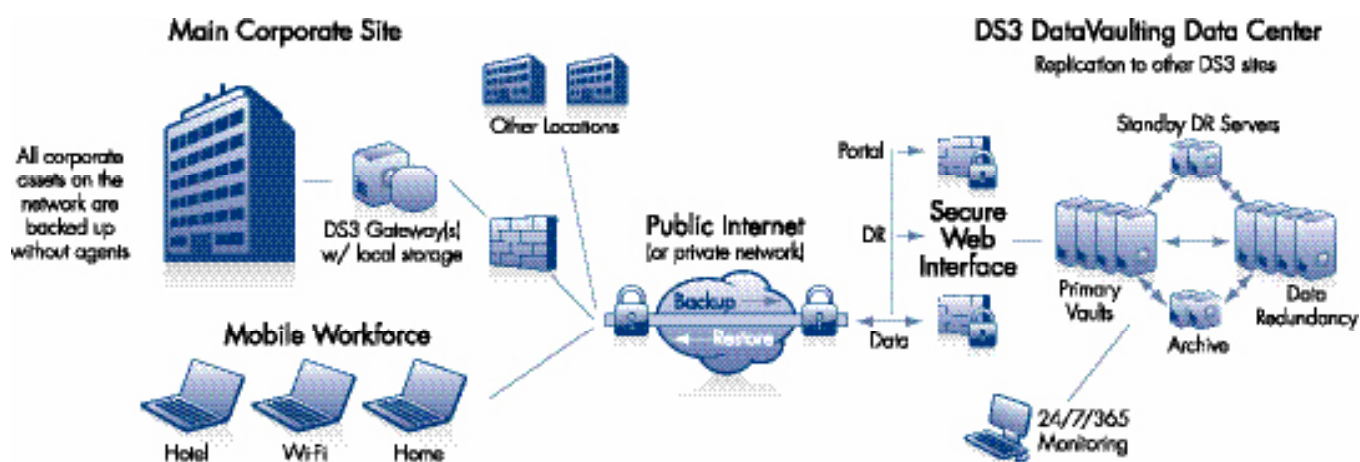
Main Corporate Site

All corporate assets on the network are backed up without agents

DS3 Gateway(s) w/ local storage

Other Locations

Mobile Workforce

Hotel

WiFi

Home

Public Internet
(or private network)

Backup

Restore

DS3 DataVaulting Data Center
Replication to other DS3 sites

Portal

DR

Data

Secure Web Interface

Standby DR Servers

Primary Vaults

Data Redundancy

Archive

24/7/365 Monitoring